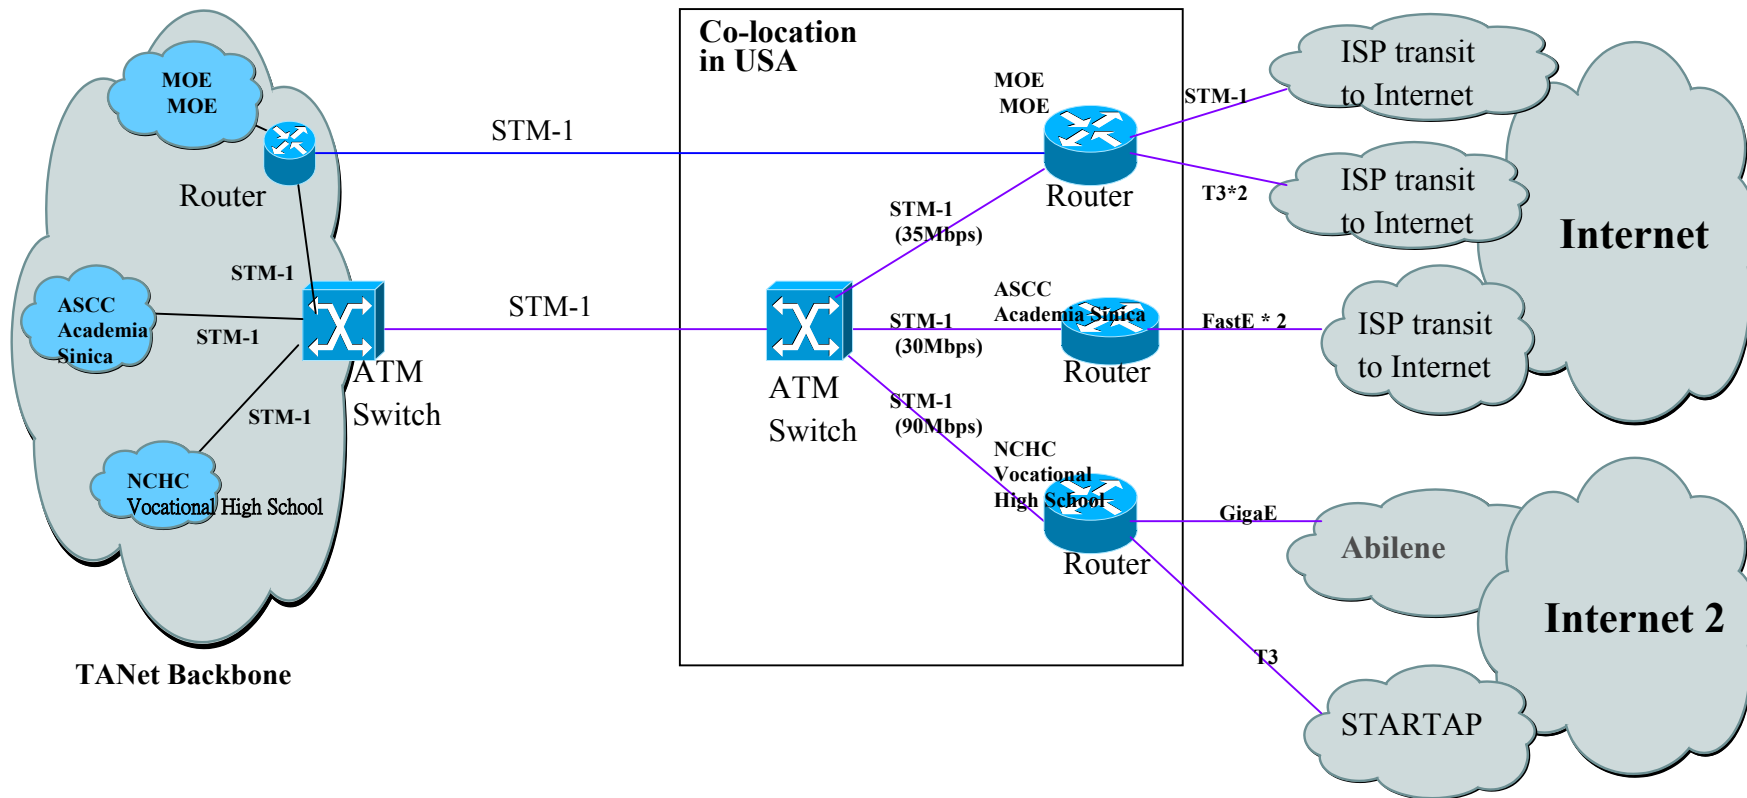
MOE
MOE

Router

STM-1

ASCC
Academia
Sinica

STM-1

ATM
Switch

STM-1

NCHC
Vocational High School

TANet Backbone

STM-1

STM-1

Co-location
in USA

MOE
MOE

Router

STM-1
(35Mbps)

ATM
Switch

ASCC
Academia Sinica

STM-1
(30Mbps)

Router

STM-1
(90Mbps)

NCHC
Vocational
High School

Router

STM-1

T3*2

FastE * 2

GigaE

T3

ISP transit
to Internet

ISP transit
to Internet

ISP transit
to Internet

Internet

Abilene

Internet 2

STARTAP